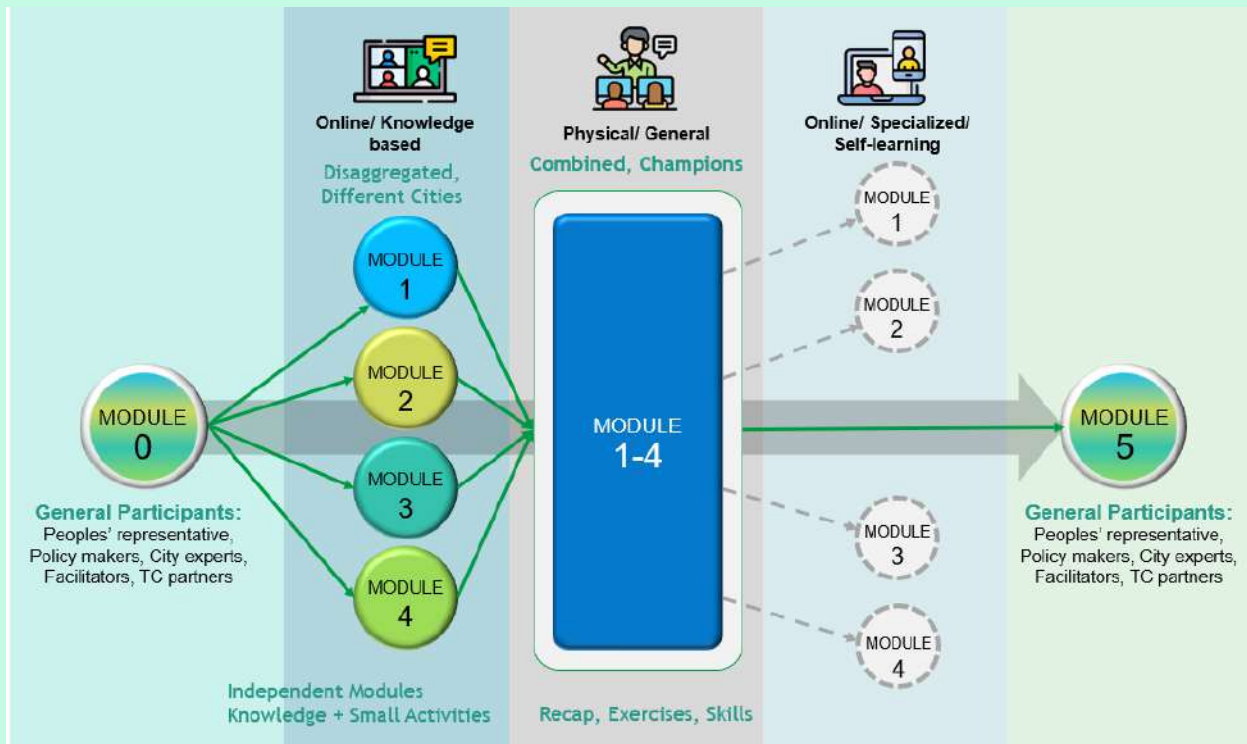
Online/ Knowledge based

Disaggregated, Different Cities

Physical/ General

Combined, Champions

Online/ Specialized/ Self-learning

MODULE 0

General Participants:
Peoples' representative, Policy makers, City experts, Facilitators, TC partners

MODULE 1

MODULE 2

MODULE 3

MODULE 4

MODULE 1-4

MODULE 1

MODULE 2

MODULE 3

MODULE 4

MODULE 5

General Participants:
Peoples' representative, Policy makers, City experts, Facilitators, TC partners

Independent Modules
Knowledge + Small Activities

Recap, Exercises, Skills